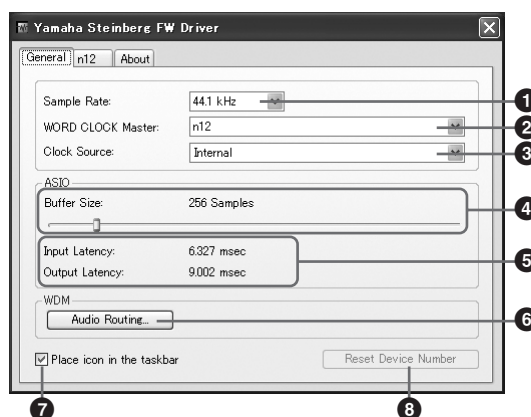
Yamaha Steinberg FW Driver

General | n12 | About

Sample Rate: 44.1 kHz
WORD CLOCK Master: n12
Clock Source: Internal

ASIO
Buffer Size: 256 Samples

Input Latency: 6.327 msec
Output Latency: 9.002 msec

WDM
Audio Routing...

Place icon in the taskbar

Reset Device Number

1
2
3
4
5
6
7
8